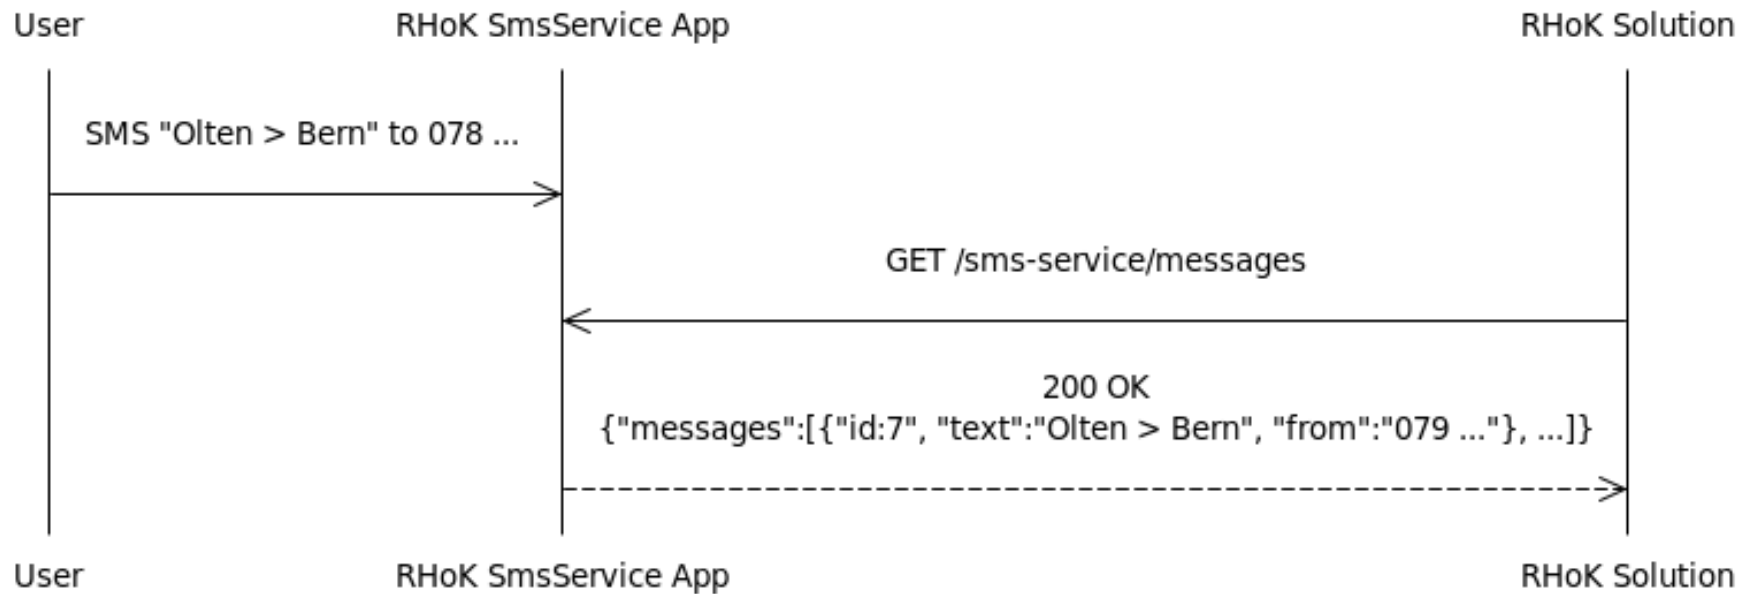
User

RHoK SmsService App

RHoK Solution

SMS "Olten > Bern" to 078 ...

GET /sms-service/messages

200 OK
{"messages":[{"id:7", "text":"Olten > Bern", "from":"079 ..."}, ...]}

User

RHoK SmsService App

RHoK Solution